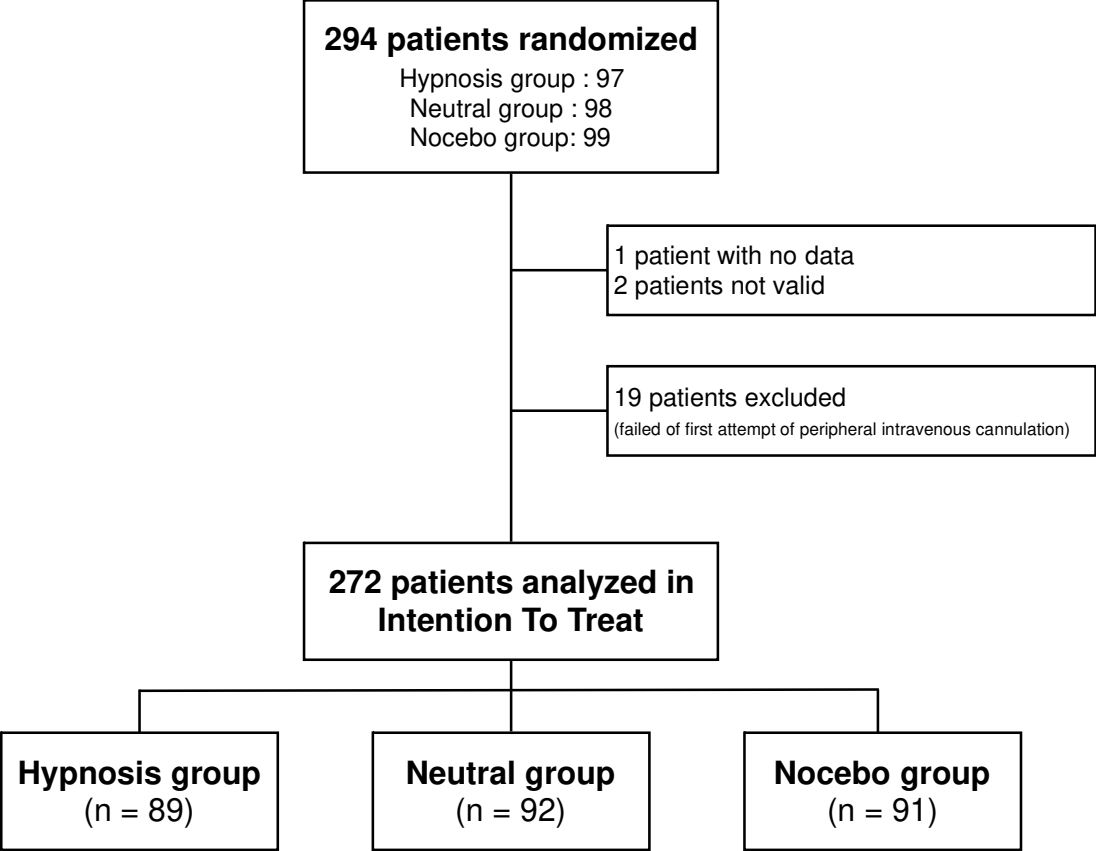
294 patients randomized
Hypnosis group : 97
Neutral group : 98
Nocebo group: 99

1 patient with no data
2 patients not valid

19 patients excluded
(failed of first attempt of peripheral intravenous cannulation)

272 patients analyzed in Intention To Treat

Hypnosis group
(n = 89)

Neutral group
(n = 92)

Nocebo group
(n = 91)